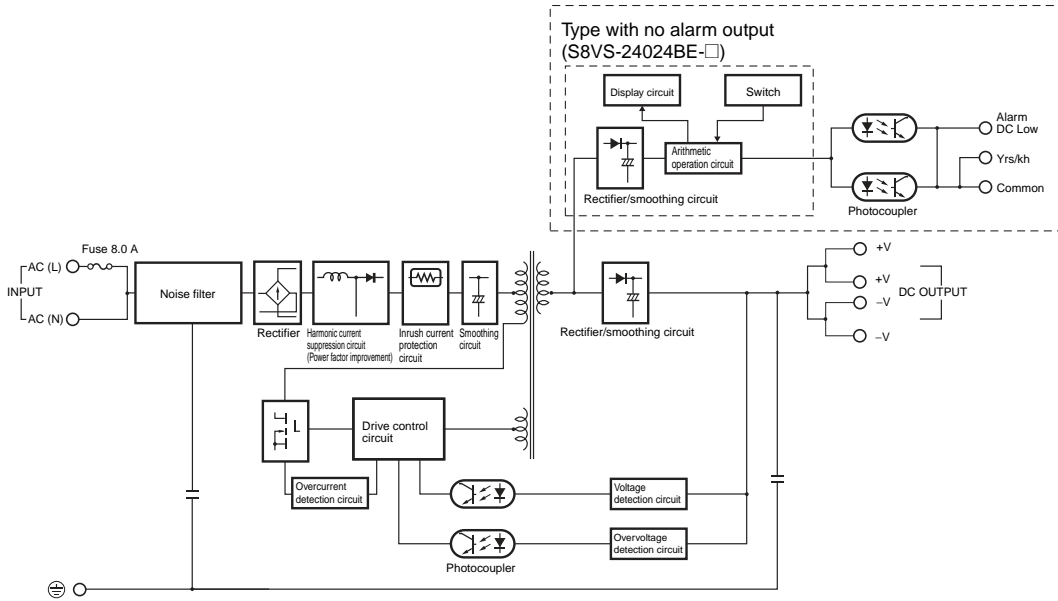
Type with no alarm output
(S8VS-24024BE-□)

Display circuit

Switch

Arithmetic operation circuit

Rectifier/smoothing circuit

Photocoupler

Alarm DC Low

Yrs/kh

Common

Fuse 8.0 A

AC (L)

INPUT

AC (N)

Noise filter

Rectifier

Harmonic current suppression circuit (Power factor improvement)

Inrush current protection circuit

Smoothing circuit

Rectifier/smoothing circuit

+V

+V

–V

–V

DC OUTPUT

L

Drive control circuit

Overcurrent detection circuit

Voltage detection circuit

Overvoltage detection circuit

Photocoupler